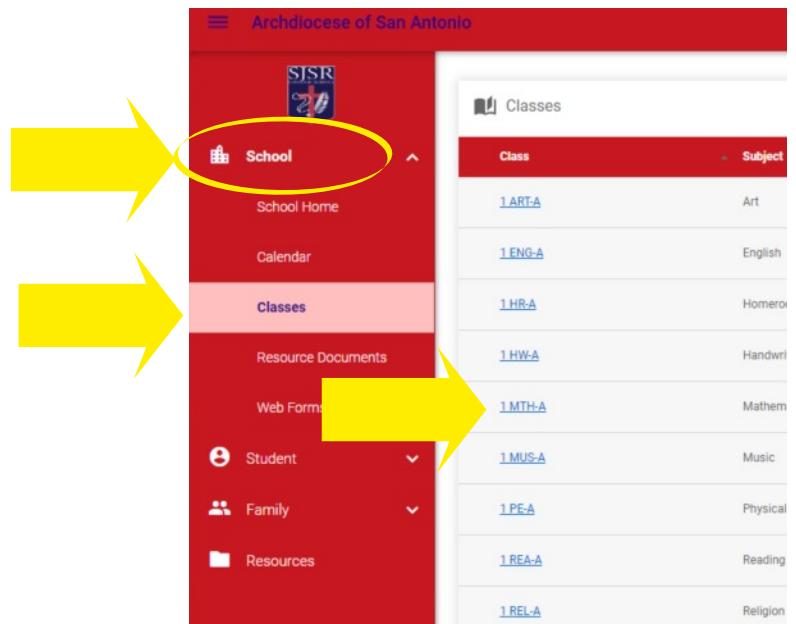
Archdiocese of San Antonio

SJSR

School

School Home

Calendar

Classes

Resource Documents

Web Forms

Student

Family

Resources

Classes

| Class | Subject |
|---|---|
| 1 ART-A | Art |
| 1 ENG-A | English |
| 1 HR-A | Homero |
| 1 HW-A | Handwri |
| 1 MTH-A | Mathem |
| 1 MUS-A | Music |
| 1 PE-A | Physical |
| 1 REA-A | Reading |
| 1 REL-A | Religion |